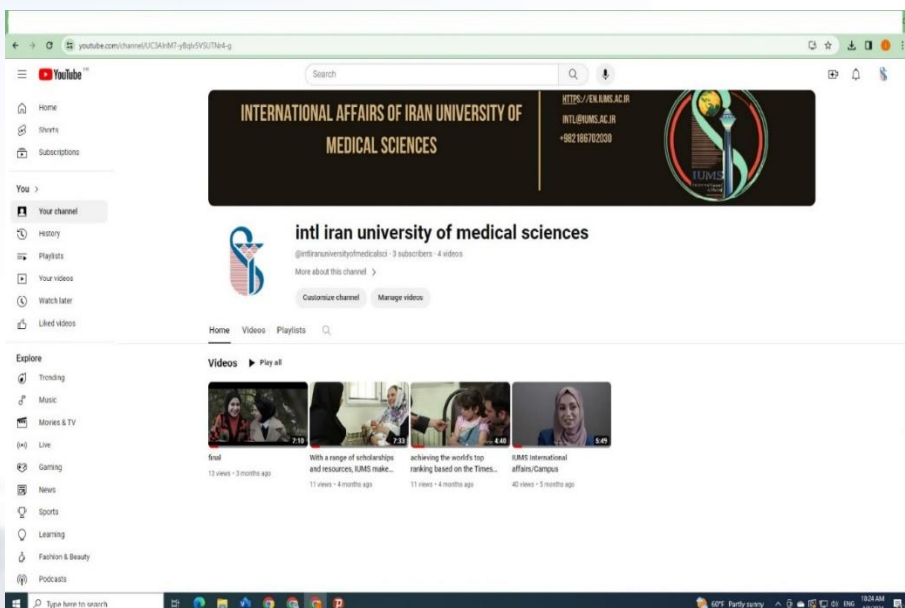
youtube.com/channel/UC3AInM7-yBqlx5VSUTNn4-g

YouTube

Search

Home
Shorts
Subscriptions

You >

Your channel
History
Playlists
Your videos
Watch later
Liked videos

Explore

Trending
Music
Movies & TV
Live
Gaming
News
Sports
Learning
Fashion & Beauty
Podcasts

INTERNATIONAL AFFAIRS OF IRAN UNIVERSITY OF MEDICAL SCIENCES

HTTPS://EN.IUMS.AC.IR
INTL@IUMS.AC.IR
+982186702030

IUMS

intl iran university of medical sciences

@intliranuniversityofmedicalsci · 3 subscribers · 4 videos

More about this channel >

Customize channel Manage videos

Home Videos Playlists

Videos ▶ Play all

7:10
final
13 views · 3 months ago

7:33
With a range of scholarships and resources, IUMS make...
11 views · 4 months ago

4:40
achieving the world's top ranking based on the Times...
11 views · 4 months ago

5:45
IUMS International affairs/Campus
40 views · 3 months ago

Type here to search

60°F Partly sunny ENG 10:24 AM